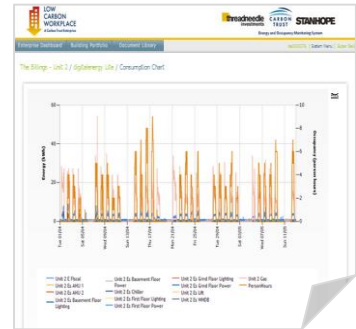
LOW CARBON WORKPLACE

threadneedle investments CARBON TRUST STANHOPE

Energy and Occupancy Monitoring System

Enterprise Dashboard | Building Portfolio | Document Library

The Billings - Unit 2 / digitalenergy Lite | Consumption Chart

Energy (kWh)

Occupancy (person hours)

80

60

40

20

0

10

8

6

4

2

0

Tue 2/2/09

Wed 2/3/09

Sat 2/6/09

Thu 2/11/09

Mon 2/15/09

Wed 2/17/09

Sun 2/21/09

Wed 2/24/09

Sat 2/27/09

Unit 2 Floor

Unit 2 Ex AHU/1

Unit 2 Ex AHU/2

Unit 2 Ex Basement Floor Lighting

Unit 2 Ex Basement Floor Power

Unit 2 Ex Chiller

Unit 2 Ex First Floor Lighting

Unit 2 Ex First Floor Power

Unit 2 Ex Grnd Floor Lighting

Unit 2 Ex Grnd Floor Power

Unit 2 Ex Lift

Unit 2 Ex MMDB

Unit 2 Gas

PersonHours